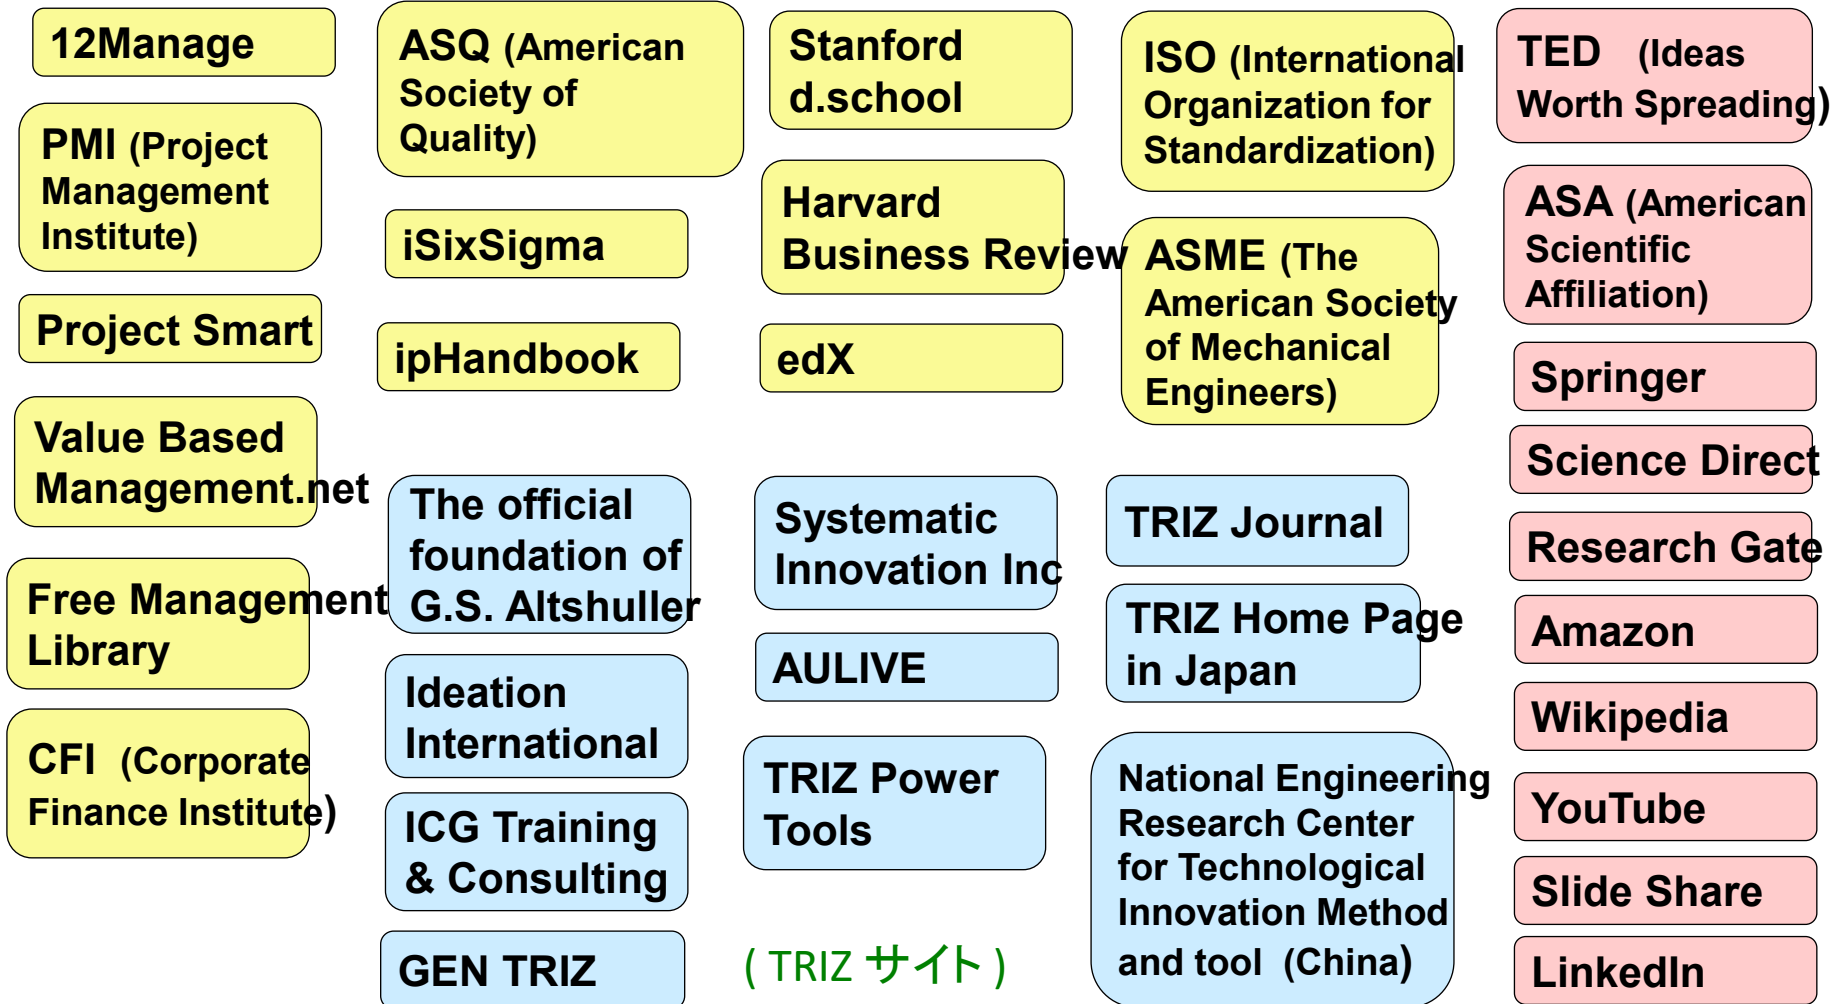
12Manage

PMI (Project Management Institute)

Project Smart

Value Based Management.net

Free Management Library

CFI (Corporate Finance Institute)

ASQ (American Society of Quality)

iSixSigma

ipHandbook

The official foundation of G.S. Altshuller

Ideation International

ICG Training & Consulting

GEN TRIZ

Stanford d.school

Harvard Business Review

edX

Systematic Innovation Inc

AULIVE

TRIZ Power Tools

( TRIZ サイト )

ISO (International Organization for Standardization)

ASME (The American Society of Mechanical Engineers)

TRIZ Journal

TRIZ Home Page in Japan

National Engineering Research Center for Technological Innovation Method and tool (China)

TED (Ideas Worth Spreading)

ASA (American Scientific Affiliation)

Springer

Science Direct

Research Gate

Amazon

Wikipedia

YouTube

Slide Share

LinkedIn